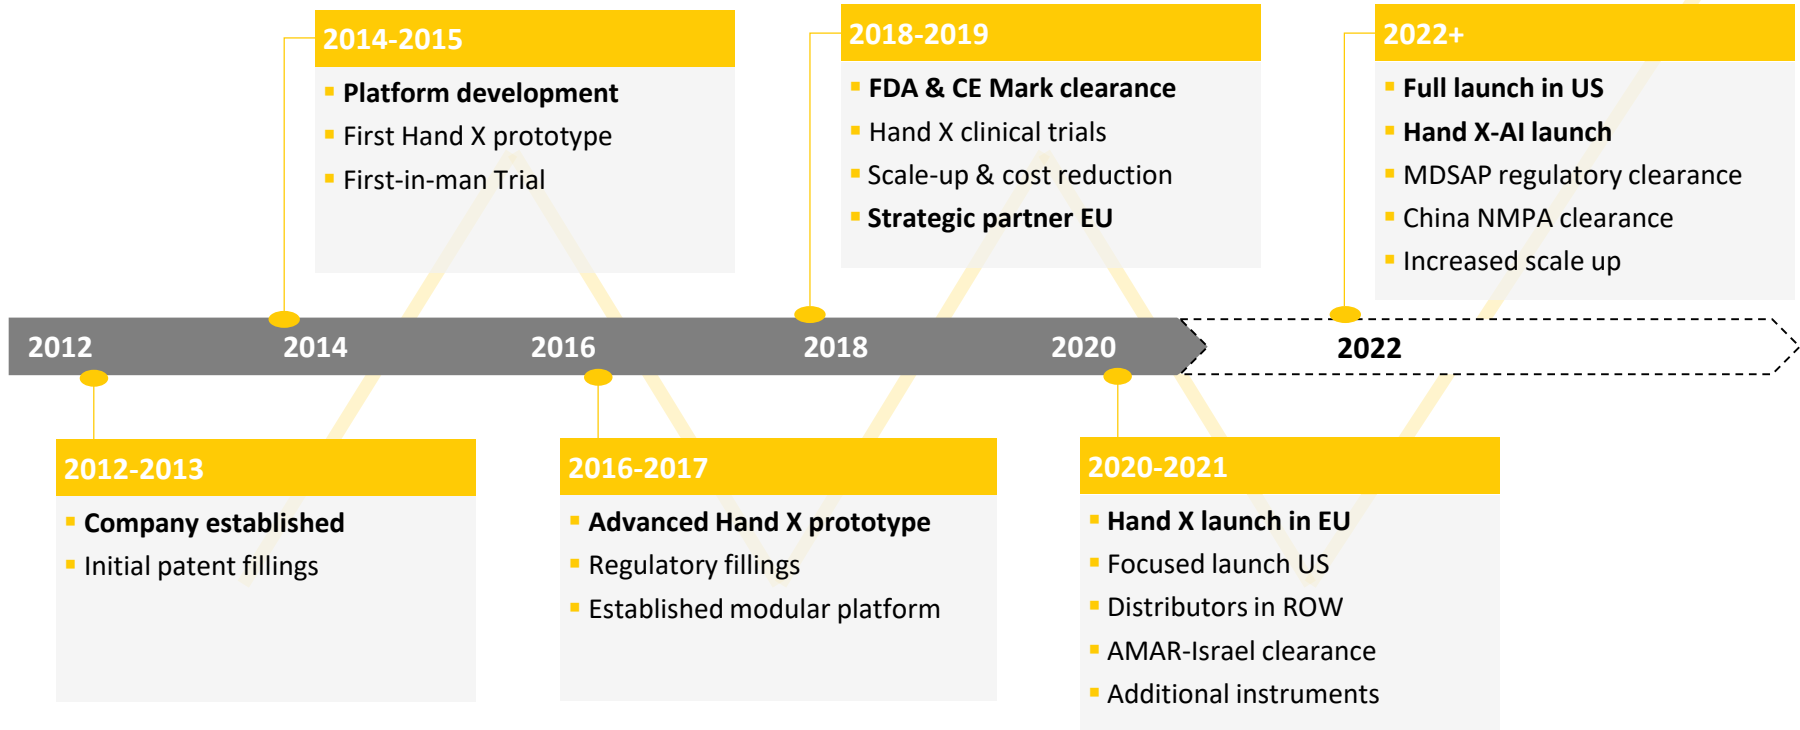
2014-2015

Platform development
First Hand X prototype
First-in-man Trial

2018-2019

FDA & CE Mark clearance
Hand X clinical trials
Scale-up & cost reduction
Strategic partner EU

2022+

Full launch in US
Hand X-AI launch
MDSAP regulatory clearance
China NMPA clearance
Increased scale up

2012 2014 2016 2018 2020 2022

2012-2013

Company established
Initial patent fillings

2016-2017

Advanced Hand X prototype
Regulatory fillings
Established modular platform

2020-2021

Hand X launch in EU
Focused launch US
Distributors in ROW
AMAR-Israel clearance
Additional instruments